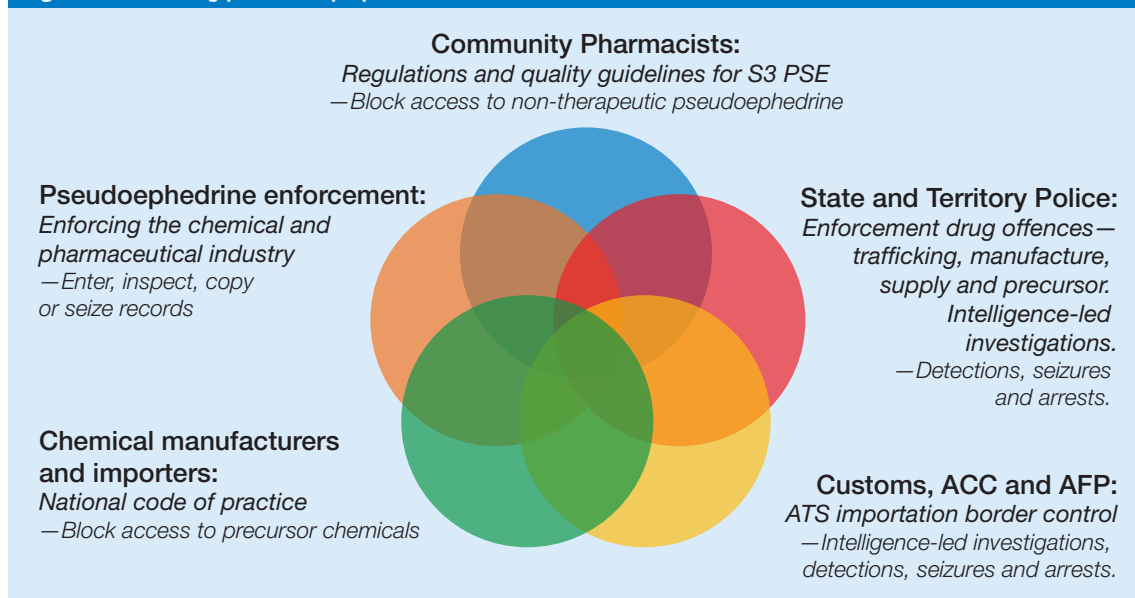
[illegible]

Community Pharmacists:
Regulations and quality guidelines for S3 PSE
—Block access to non-therapeutic pseudoephedrine

Pseudoephedrine enforcement:
Enforcing the chemical and pharmaceutical industry
—Enter, inspect, copy or seize records

State and Territory Police:
Enforcement drug offences—trafficking, manufacture, supply and precursor. Intelligence-led investigations.
—Detections, seizures and arrests.

Chemical manufacturers and importers:
National code of practice
—Block access to precursor chemicals

Customs, ACC and AFP:
ATS importation border control
—Intelligence-led investigations, detections, seizures and arrests.